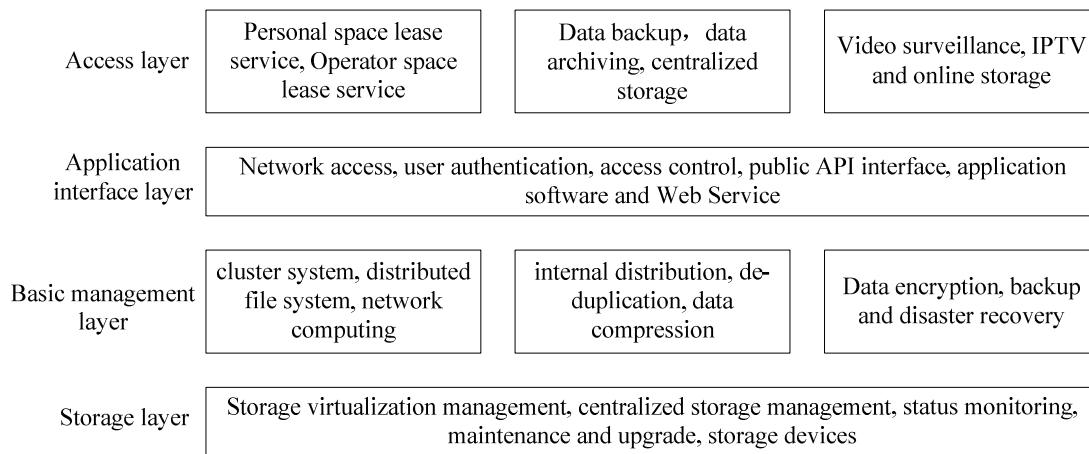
Access layer

Personal space lease service, Operator space lease service

Data backup， data archiving, centralized storage

Video surveillance, IPTV and online storage

Application interface layer

Network access, user authentication, access control, public API interface, application software and Web Service

Basic management layer

cluster system, distributed file system, network computing

internal distribution, deduplication, data compression

Data encryption, backup and disaster recovery

Storage layer

Storage virtualization management, centralized storage management, status monitoring, maintenance and upgrade, storage devices